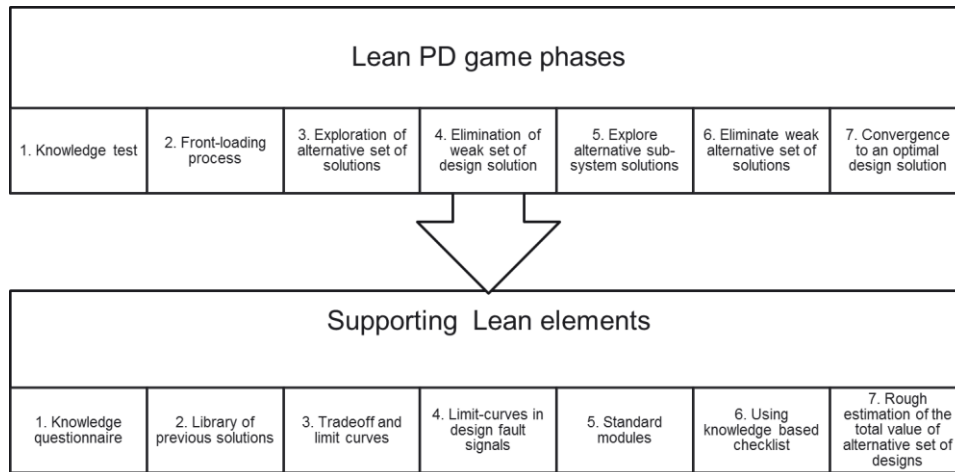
Lean PD game phases

| 1. Knowledge test | 2. Front-loading process | 3. Exploration of alternative set of solutions | 4. Elimination of weak set of design solution | 5. Explore alternative sub-system solutions | 6. Eliminate weak alternative set of solutions | 7. Convergence to an optimal design solution |
|---|---|---|---|---|---|---|

Supporting Lean elements

| 1. Knowledge questionnaire | 2. Library of previous solutions | 3. Tradeoff and limit curves | 4. Limit-curves in design fault signals | 5. Standard modules | 6. Using knowledge based checklist | 7. Rough estimation of the total value of alternative set of designs |
|---|---|---|---|---|---|---|